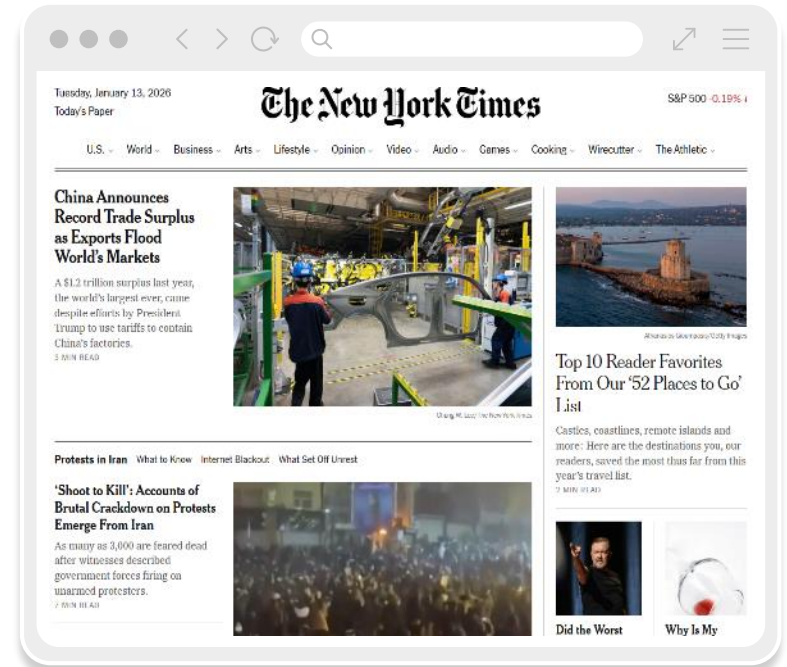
Tuesday, January 13, 2026
Today's Paper

The New York Times

S&P 500 -0.19%

U.S. World Business Arts Lifestyle Opinion Video Audio Games Cooking Wirecutter The Athletic

China Announces Record Trade Surplus as Exports Flood World's Markets

A $1.2 trillion surplus last year, the world's largest ever, came despite efforts by President Trump to use tariffs to contain China's factories.

3 MIN READ

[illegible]

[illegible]

Top 10 Reader Favorites From Our '52 Places to Go' List

Castles, coastlines, remote islands and more: Here are the destinations you, our readers, saved the most thus far from this year's travel list.

2 MIN READ

Protests in Iran What to Know Internet Blackout What Set Off Unrest

'Shoot to Kill': Accounts of Brutal Crackdown on Protests Emerge From Iran

As many as 3,000 are feared dead after witnesses described government forces firing on unarmed protesters.

7 MIN READ

Did the Worst

Why Is My